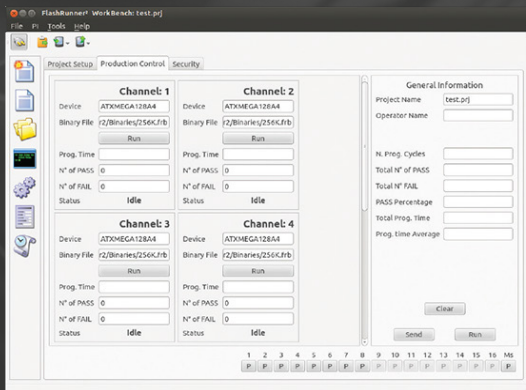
FlashRunner® WorkBench: test.prj

File PI Tools Help

Project Setup Production Control Security

Channel: 1

Device ATXMEGA128A4

Binary File r2/Binaries/256K.frb

Run

Prog. Time

N° of PASS 0

N° of FAIL 0

Status Idle

Channel: 2

Device ATXMEGA128A4

Binary File r2/Binaries/256K.frb

Run

Prog. Time

N° of PASS 0

N° of FAIL 0

Status Idle

Channel: 3

Device ATXMEGA128A4

Binary File r2/Binaries/256K.frb

Run

Prog. Time

N° of PASS 0

N° of FAIL 0

Status Idle

Channel: 4

Device ATXMEGA128A4

Binary File r2/Binaries/256K.frb

Run

Prog. Time

N° of PASS 0

N° of FAIL 0

Status Idle

General Information

Project Name test.prj

Operator Name

N. Prog. Cycles

Total N° of PASS

Total N° FAIL

PASS Percentage

Total Prog. Time

Prog. time Average

Clear

Send Run

1 2 3 4 5 6 7 8 9 10 11 12 13 14 15 16 Ms

P P P P P P P P P P P P P P P P P